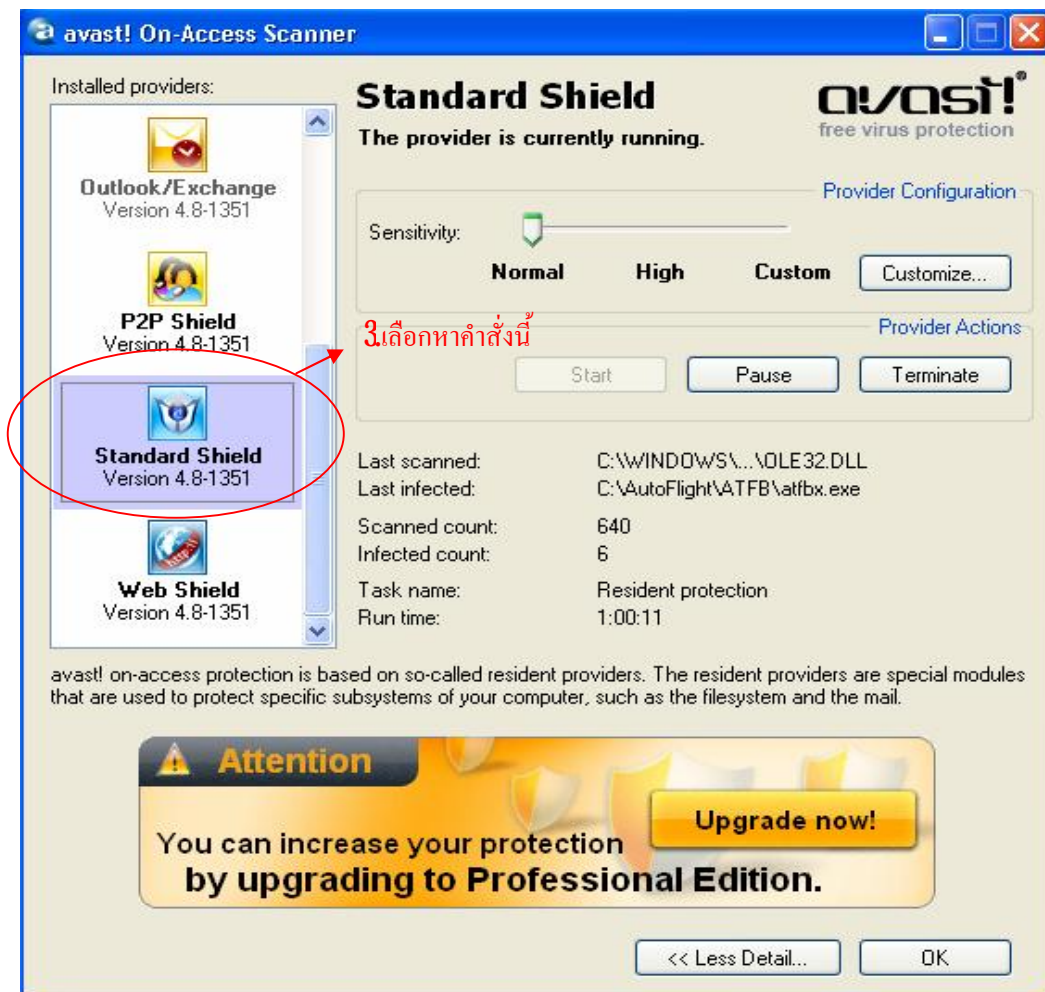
avast! On-Access Scanner

Installed providers:

Outlook/Exchange
Version 4.8-1351

P2P Shield
Version 4.8-1351

Standard Shield
Version 4.8-1351

Web Shield
Version 4.8-1351

Standard Shield
The provider is currently running.

avast!
free virus protection

Provider Configuration

Sensitivity:

Normal High Custom

Customize...

3.เลือกหาคำสั่งนี้

Provider Actions

Start Pause Terminate

Last scanned: C:\WINDOWS\...\OLE32.DLL
Last infected: C:\AutoFlight\ATFB\atfbx.exe
Scanned count: 640
Infected count: 6
Task name: Resident protection
Run time: 1:00:11

avast! on-access protection is based on so-called resident providers. The resident providers are special modules that are used to protect specific subsystems of your computer, such as the filesystem and the mail.

Attention

Upgrade now!

You can increase your protection by upgrading to Professional Edition.

<< Less Detail... OK